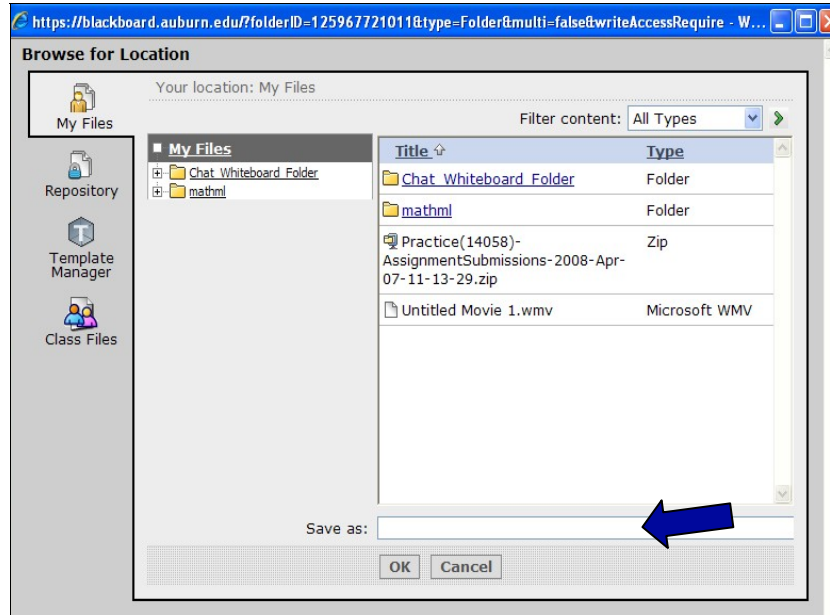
https://blackboard.auburn.edu/?folderID=125967721011&type=Folder&multi=false&writeAccessRequire - W...

Browse for Location

My Files

Repository

Template Manager

Class Files

Your location: My Files

Filter content: All Types

My Files
Chat Whiteboard Folder
mathml

| Title | Type |
|---|---|
| Chat Whiteboard Folder | Folder |
| mathml | Folder |
| Practice(14058)-AssignmentSubmissions-2008-Apr-07-11-13-29.zip | Zip |
| Untitled Movie 1.wmv | Microsoft WMV |

Save as:

OK Cancel